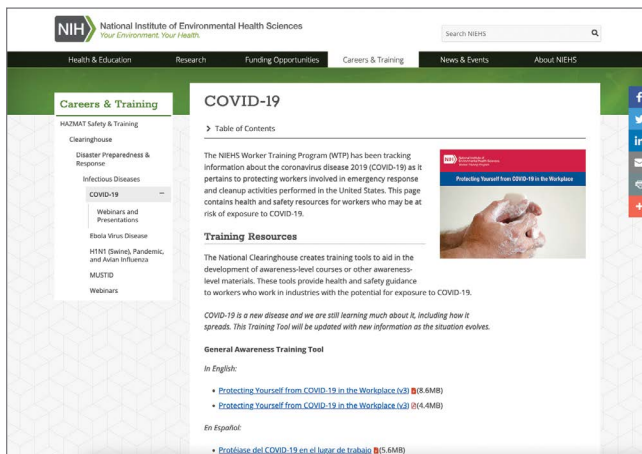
NIH National Institute of Environmental Health Sciences
Your Environment. Your Health.

Search NIEHS

Health & Education | Research | Funding Opportunities | Careers & Training | News & Events | About NIEHS

Careers & Training

HAZMAT Safety & Training
Clearinghouse
Disaster Preparedness & Response
Infectious Diseases
COVID-19 −
Webinars and Presentations
Ebola Virus Disease
H1N1 (Swine), Pandemic, and Avian Influenza
MUSTID
Webinars

COVID-19

> Table of Contents

The NIEHS Worker Training Program (WTP) has been tracking information about the coronavirus disease 2019 (COVID-19) as it pertains to protecting workers involved in emergency response and cleanup activities performed in the United States. This page contains health and safety resources for workers who may be at risk of exposure to COVID-19.

Protecting Yourself from COVID-19 in the Workplace

Training Resources

The National Clearinghouse creates training tools to aid in the development of awareness-level courses or other awareness-level materials. These tools provide health and safety guidance to workers who work in industries with the potential for exposure to COVID-19.

COVID-19 is a new disease and we are still learning much about it, including how it spreads. This Training Tool will be updated with new information as the situation evolves.

General Awareness Training Tool

In English:

• Protecting Yourself from COVID-19 in the Workplace (v3) (8.6MB)
• Protecting Yourself from COVID-19 in the Workplace (v3) (4.4MB)

En Español:

• Protéjase del COVID-19 en el lugar de trabajo (5.6MB)